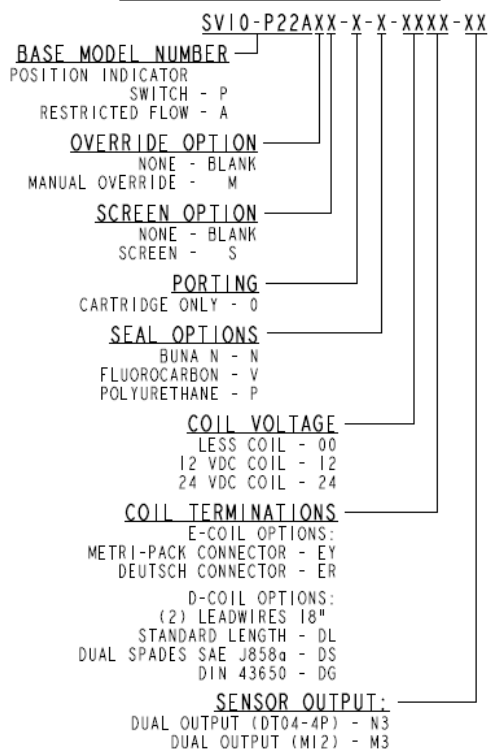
SV10-P22AXX-X-X-XXXX-XX

BASE MODEL NUMBER
POSITION INDICATOR
SWITCH - P
RESTRICTED FLOW - A

OVERRIDE OPTION
NONE - BLANK
MANUAL OVERRIDE - M

SCREEN OPTION
NONE - BLANK
SCREEN - S

PORTING
CARTRIDGE ONLY - 0

SEAL OPTIONS
BUNA N - N
FLUOROCARBON - V
POLYURETHANE - P

COIL VOLTAGE
LESS COIL - 00
12 VDC COIL - 12
24 VDC COIL - 24

COIL TERMINATIONS
E-COIL OPTIONS:
METRI-PACK CONNECTOR - EY
DEUTSCH CONNECTOR - ER

D-COIL OPTIONS:
(2) LEADWIRES 18"
STANDARD LENGTH - DL
DUAL SPADES SAE J858a - DS
DIN 43650 - DG

SENSOR OUTPUT:
DUAL OUTPUT (DT04-4P) - N3
DUAL OUTPUT (M12) - M3